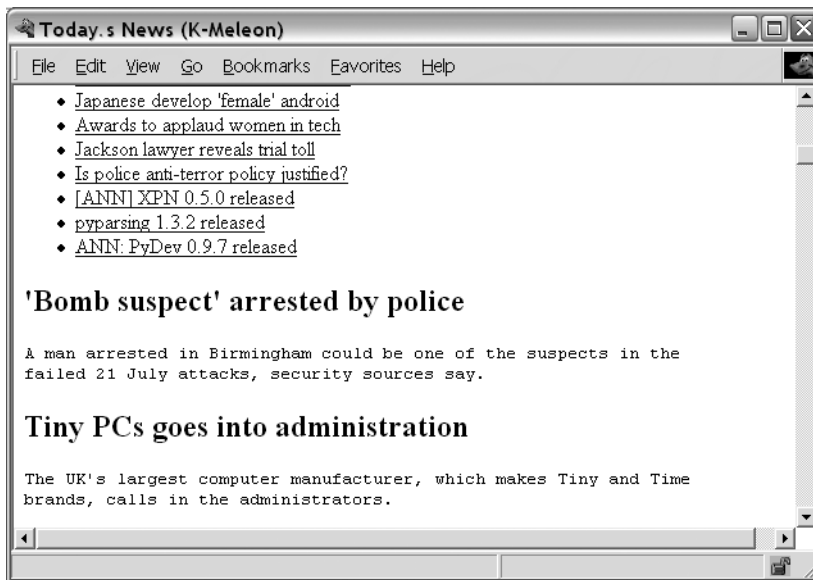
Today.s News (K-Meleon)

File Edit View Go Bookmarks Favorites Help

- Japanese develop 'female' android
- Awards to applaud women in tech
- Jackson lawyer reveals trial toll
- Is police anti-terror policy justified?
- [ANN] XPN 0.5.0 released
- pyparsing 1.3.2 released
- ANN: PyDev 0.9.7 released

'Bomb suspect' arrested by police

A man arrested in Birmingham could be one of the suspects in the failed 21 July attacks, security sources say.

Tiny PCs goes into administration

The UK's largest computer manufacturer, which makes Tiny and Time brands, calls in the administrators.